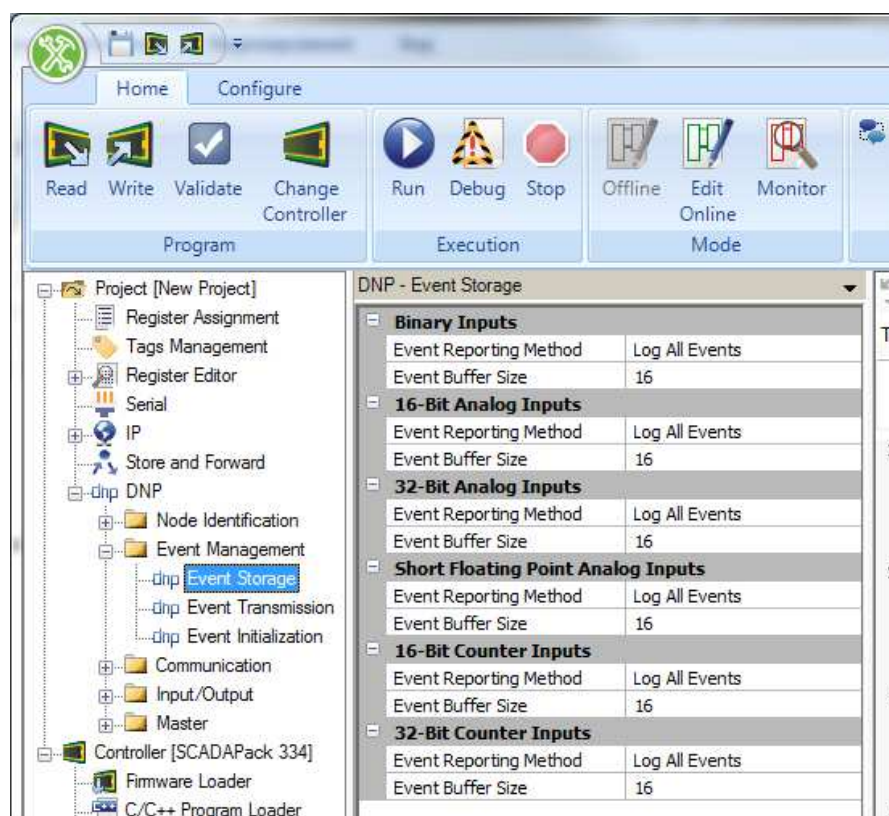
Home Configure

Read Write Validate Change Controller
Program

Run Debug Stop
Execution

Offline Edit Online Monitor
Mode

Project [New Project]
Register Assignment
Tags Management
Register Editor
Serial
IP
Store and Forward
DNP
Node Identification
Event Management
Event Storage
Event Transmission
Event Initialization
Communication
Input/Output
Master
Controller [SCADAPack 334]
Firmware Loader
C/C++ Program Loader

DNP - Event Storage

| Binary Inputs | |
|---|---|
| Event Reporting Method | Log All Events |
| Event Buffer Size | 16 |
| **16-Bit Analog Inputs** | |
| Event Reporting Method | Log All Events |
| Event Buffer Size | 16 |
| **32-Bit Analog Inputs** | |
| Event Reporting Method | Log All Events |
| Event Buffer Size | 16 |
| **Short Floating Point Analog Inputs** | |
| Event Reporting Method | Log All Events |
| Event Buffer Size | 16 |
| **16-Bit Counter Inputs** | |
| Event Reporting Method | Log All Events |
| Event Buffer Size | 16 |
| **32-Bit Counter Inputs** | |
| Event Reporting Method | Log All Events |
| Event Buffer Size | 16 |